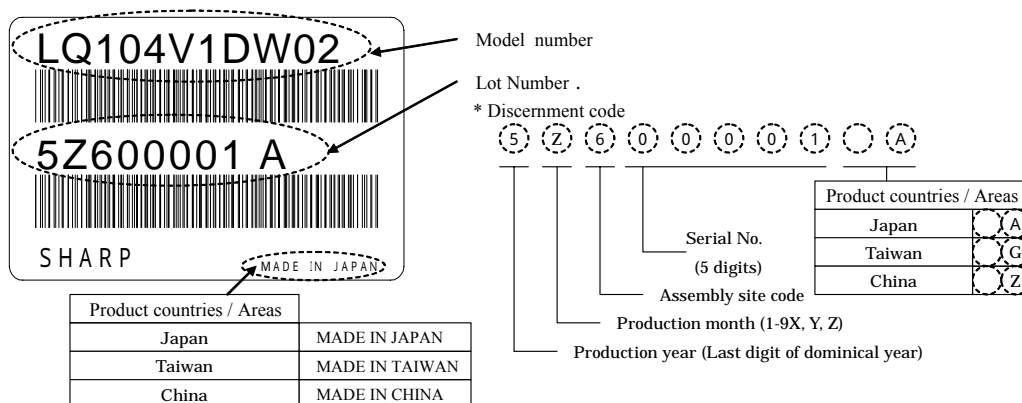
LQ104V1DW02

5Z600001 A

SHARP

MADE IN JAPAN

Model number

Lot Number .

\* Discernment code

5 Z 6 0 0 0 0 1 A

| Product countries / Areas | |
|---|---|
| Japan | A |
| Taiwan | G |
| China | Z |

Serial No. (5 digits)

Assembly site code

Production month (1-9X, Y, Z)

Production year (Last digit of dominical year)

| Product countries / Areas | |
|---|---|
| Japan | MADE IN JAPAN |
| Taiwan | MADE IN TAIWAN |
| China | MADE IN CHINA |